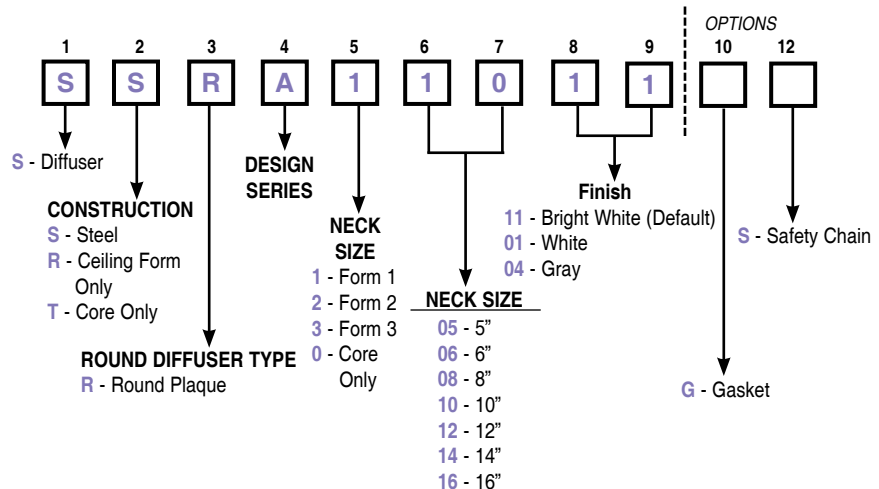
OPTIONS

1 2 3 4 5 6 7 8 9 10 12

S S R A 1 1 0 1 1

S - Diffuser

CONSTRUCTION
S - Steel
R - Ceiling Form Only
T - Core Only

ROUND DIFFUSER TYPE
R - Round Plaque

DESIGN SERIES

NECK SIZE
1 - Form 1
2 - Form 2
3 - Form 3
0 - Core Only

NECK SIZE
05 - 5"
06 - 6"
08 - 8"
10 - 10"
12 - 12"
14 - 14"
16 - 16"

Finish
11 - Bright White (Default)
01 - White
04 - Gray

G - Gasket

S - Safety Chain